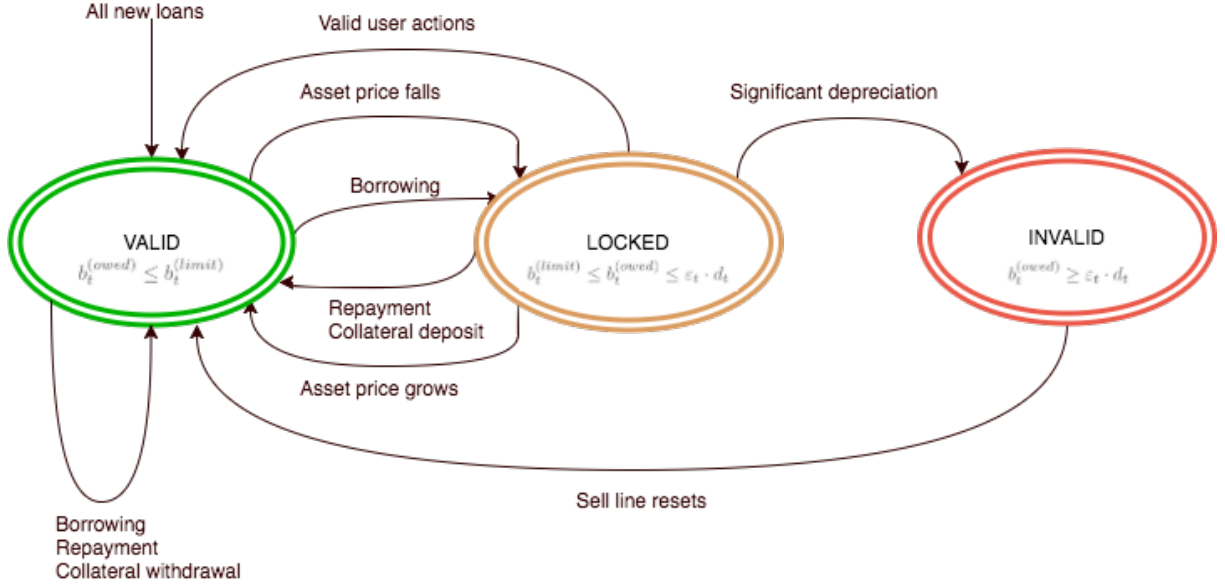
All new loans

Valid user actions

Asset price falls

Significant depreciation

Borrowing

VALID
$b_t^{(owed)} \leq b_t^{(limit)}$

LOCKED
$b_t^{(limit)} \leq b_t^{(owed)} \leq \varepsilon_t \cdot d_t$

INVALID
$b_t^{(owed)} \geq \varepsilon_t \cdot d_t$

Repayment
Collateral deposit

Asset price grows

Sell line resets

Borrowing
Repayment
Collateral withdrawal